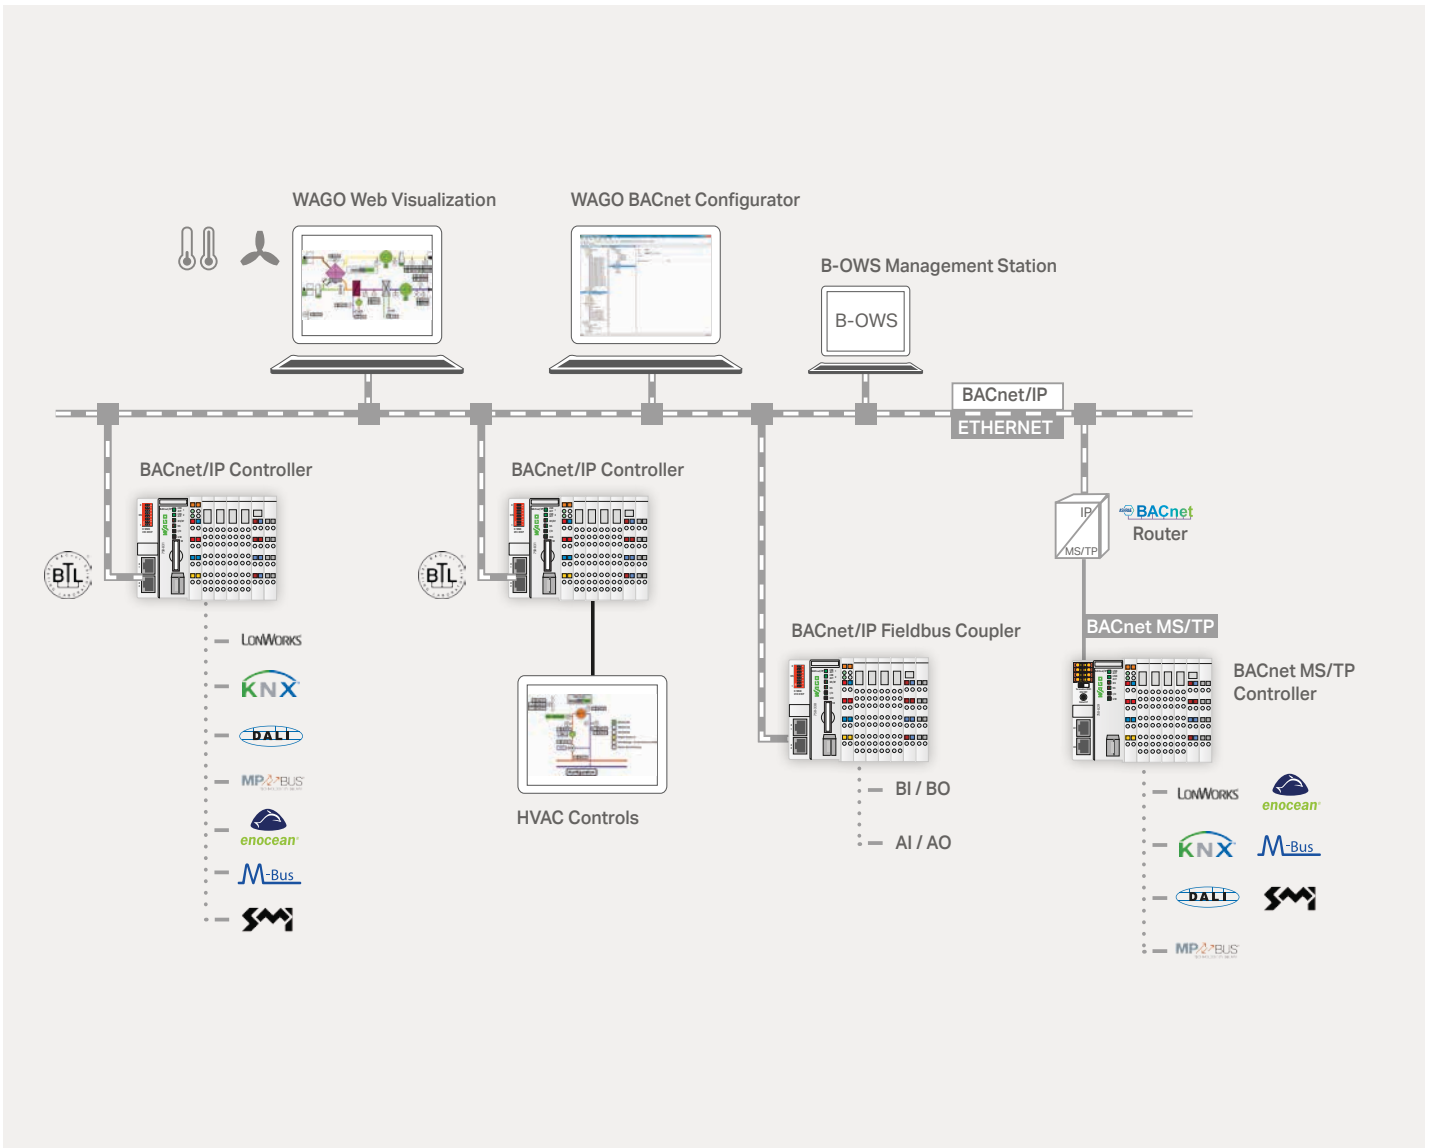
WAGO Web Visualization

WAGO BACnet Configurator

B-OWS Management Station

B-OWS

BACnet/IP

ETHERNET

BACnet/IP Controller

BACnet/IP Controller

BTL

BTL

IP

MS/TP

BACnet

Router

BACnet MS/TP

BACnet/IP Fieldbus Coupler

BACnet MS/TP Controller

LONWORKS

KNX

DALI

MP-BUS

enocean

M-Bus

SMI

HVAC Controls

BI / BO

AI / AO

LONWORKS

enocean

KNX

M-Bus

DALI

SMI

MP-BUS